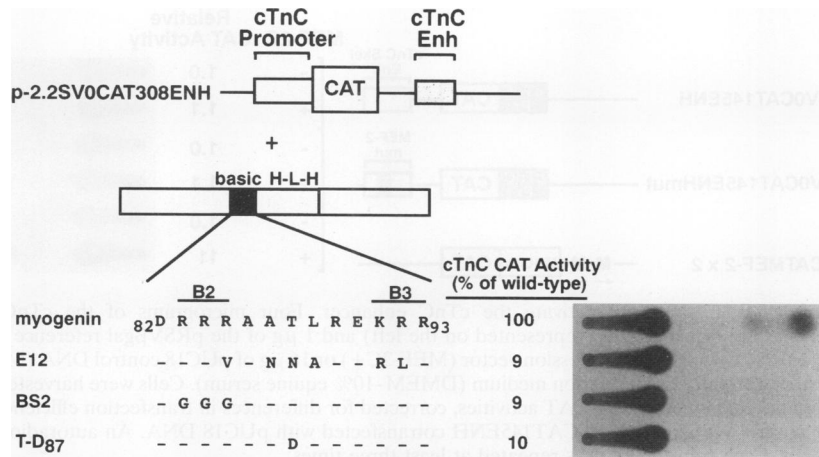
cTnC Promoter

cTnC Enh

p-2.2SV0CAT308ENH

CAT

+

basic H-L-H

cTnC CAT Activity (% of wild-type)

B2

B3

| | | |
|---|---|---|
| myogenin | $_{82}$D R R R A A T L R E K R R$_{93}$ | 100 |
| E12 | - - - V - N N A - - R L - | 9 |
| BS2 | - G G G - - - - - - - - - | 9 |
| T-D$_{87}$ | - - - - - - D - - - - - - | 10 |